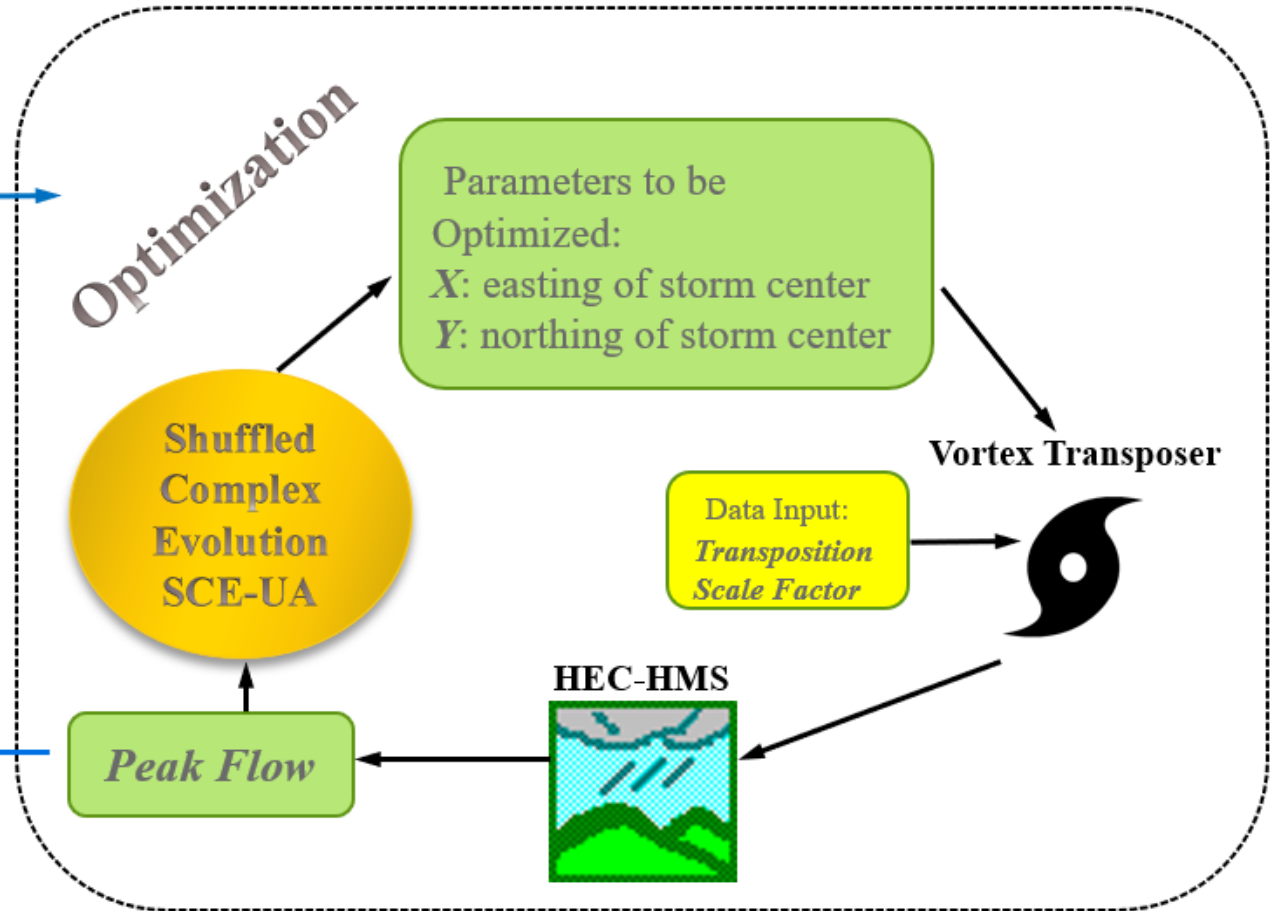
Optimization

Parameters to be Optimized:
*X*: easting of storm center
*Y*: northing of storm center

Vortex Transposer

Data Input:
*Transposition Scale Factor*

Shuffled Complex Evolution SCE-UA

HEC-HMS

*Peak Flow*